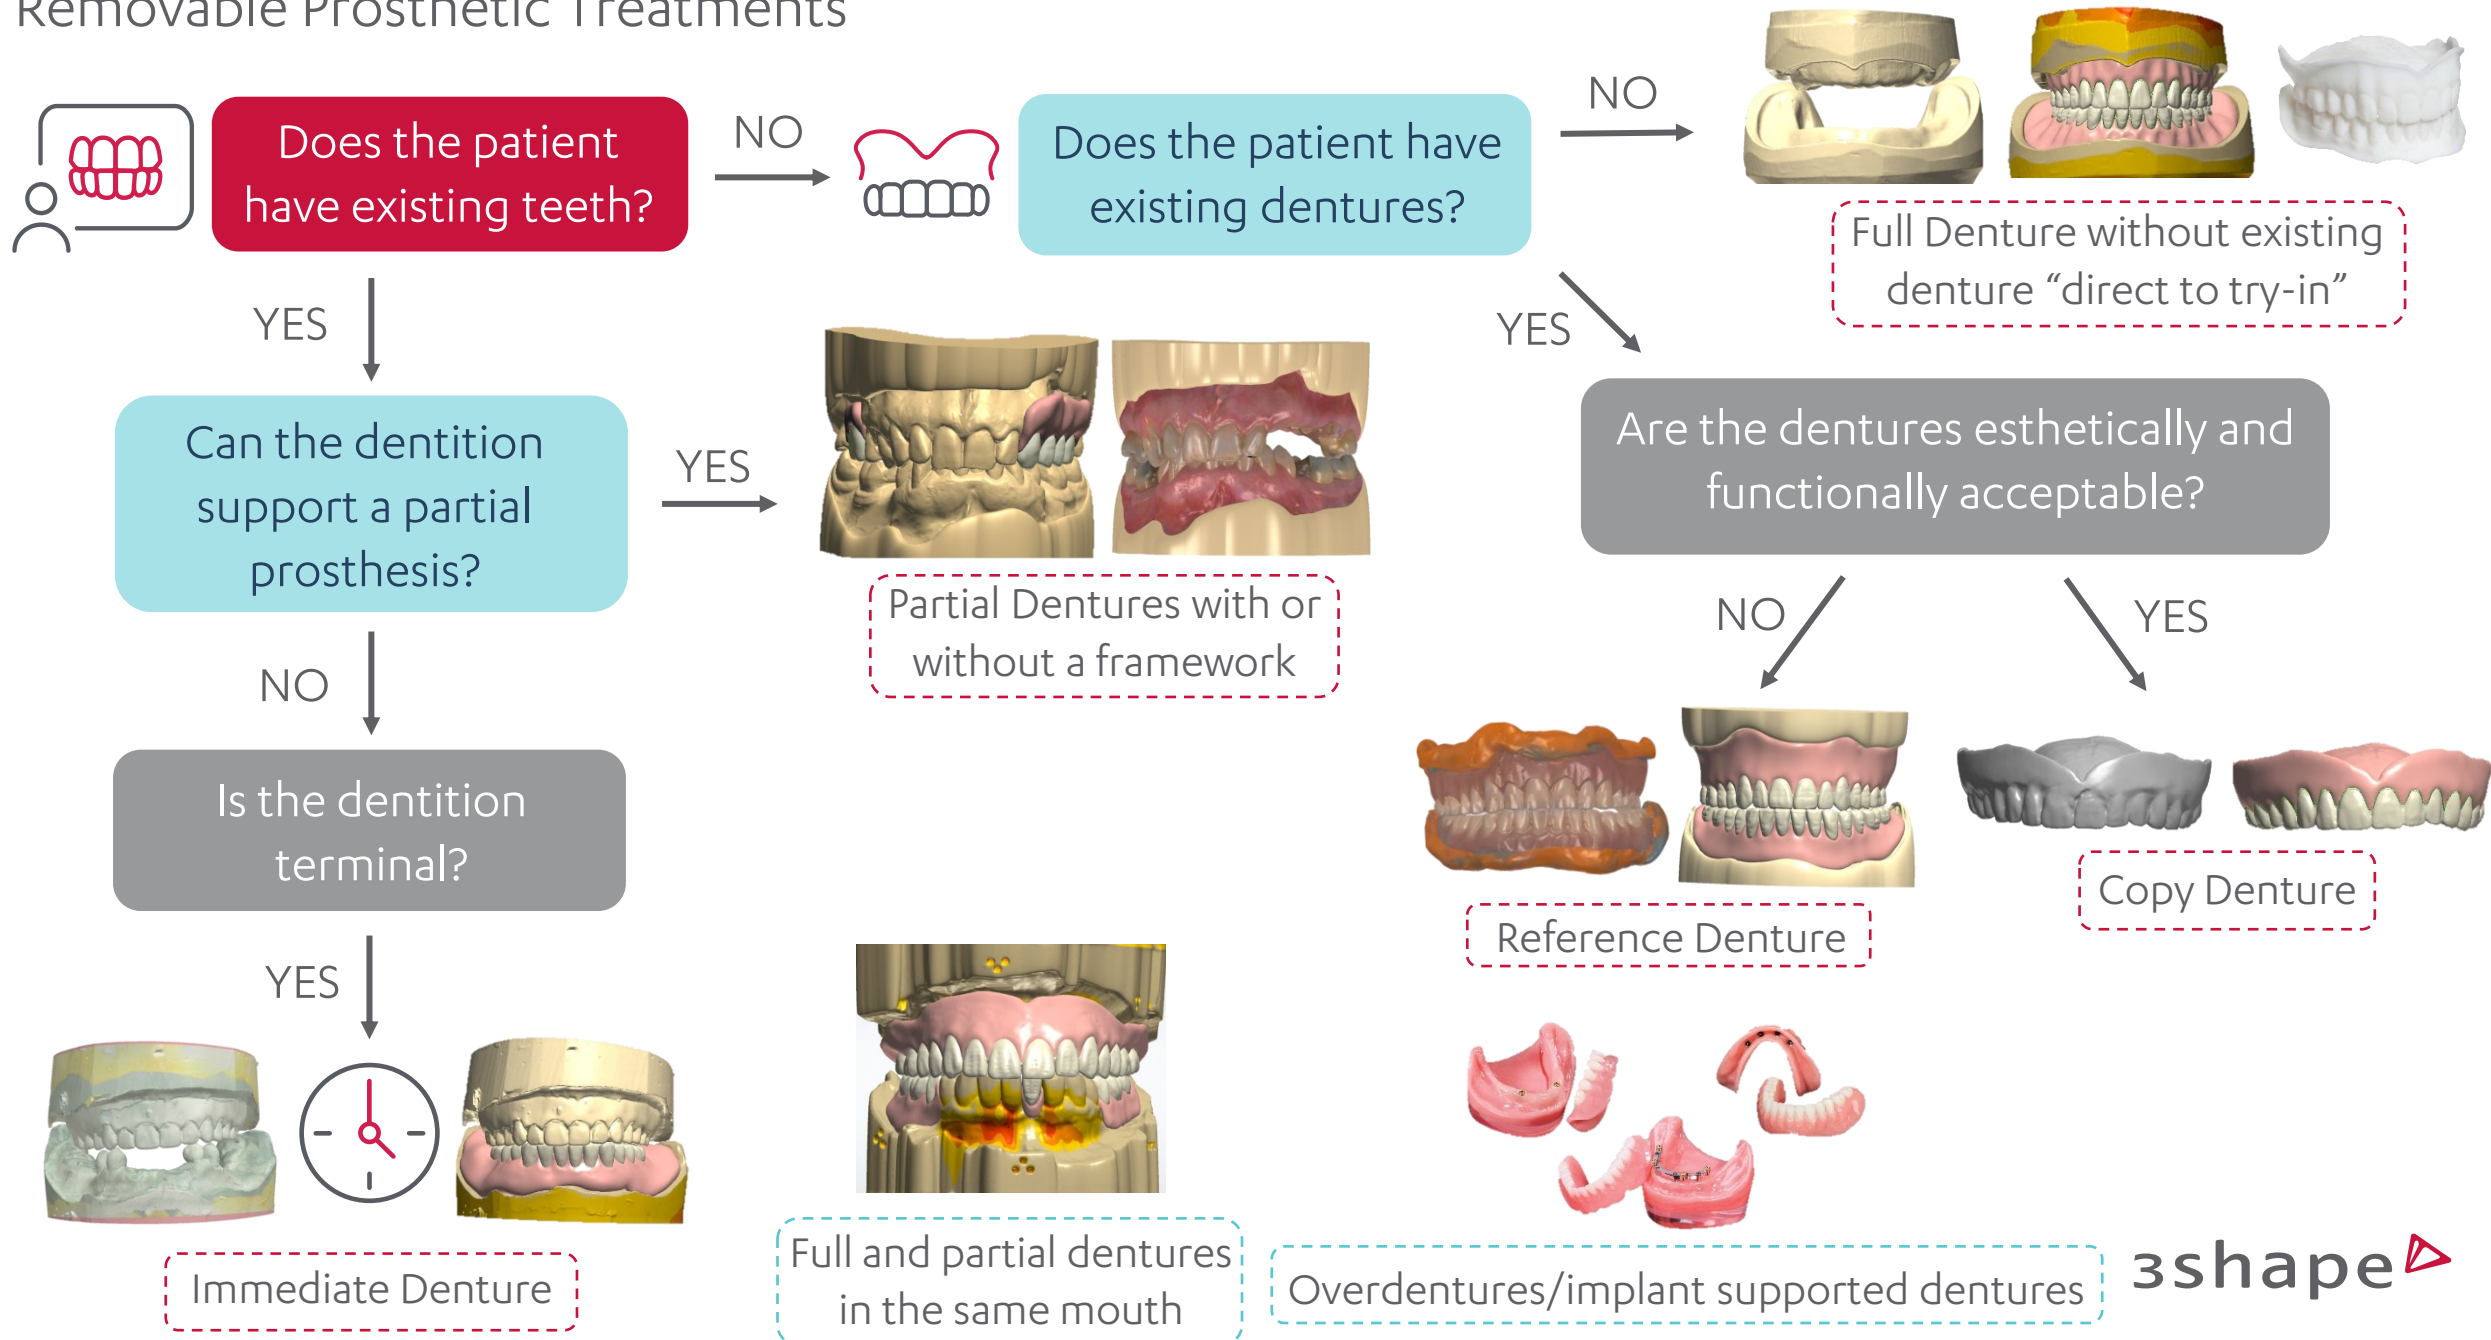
Removable Prosthetic Treatments

Does the patient have existing teeth?

NO

Does the patient have existing dentures?

NO

Full Denture without existing denture “direct to try-in”

YES

YES

Can the dention support a partial prosthesis?

YES

Partial Dentures with or without a framework

Are the dentures esthetically and functionally acceptable?

NO

YES

NO

Is the dentition terminal?

Reference Denture

Copy Denture

YES

Immediate Denture

Full and partial dentures in the same mouth

Overdentures/implant supported dentures

3shape